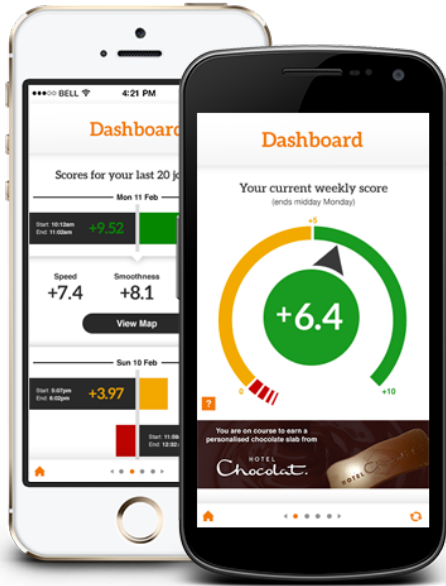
●●●○○ BELL 4:21 PM

Dashboard

Scores for your last 20 jo

Mon 11 Feb

Start: 10:12am
End: 11:02am
+9.52

Speed
+7.4

Smoothness
+8.1

View Map

Sun 10 Feb

Start: 5:07pm
End: 6:02pm
+3.97

Start:
End:

Dashboard

Your current weekly score
(ends midday Monday)

+5

+6.4

0

+10

?

You are on course to earn a personalised chocolate slab from

HOTEL
Chocolat.